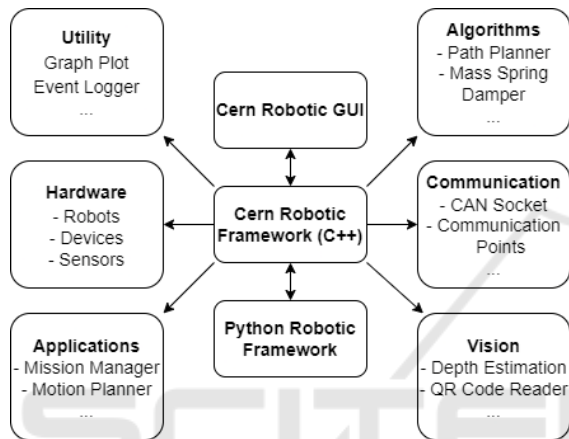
Utility
Graph Plot
Event Logger
...

Cern Robotic GUI

Algorithms
- Path Planner
- Mass Spring Damper
...

Hardware
- Robots
- Devices
- Sensors

Cern Robotic Framework (C++)

Communication
- CAN Socket
- Communication Points
...

Applications
- Mission Manager
- Motion Planner
...

Python Robotic Framework

Vision
- Depth Estimation
- QR Code Reader
...